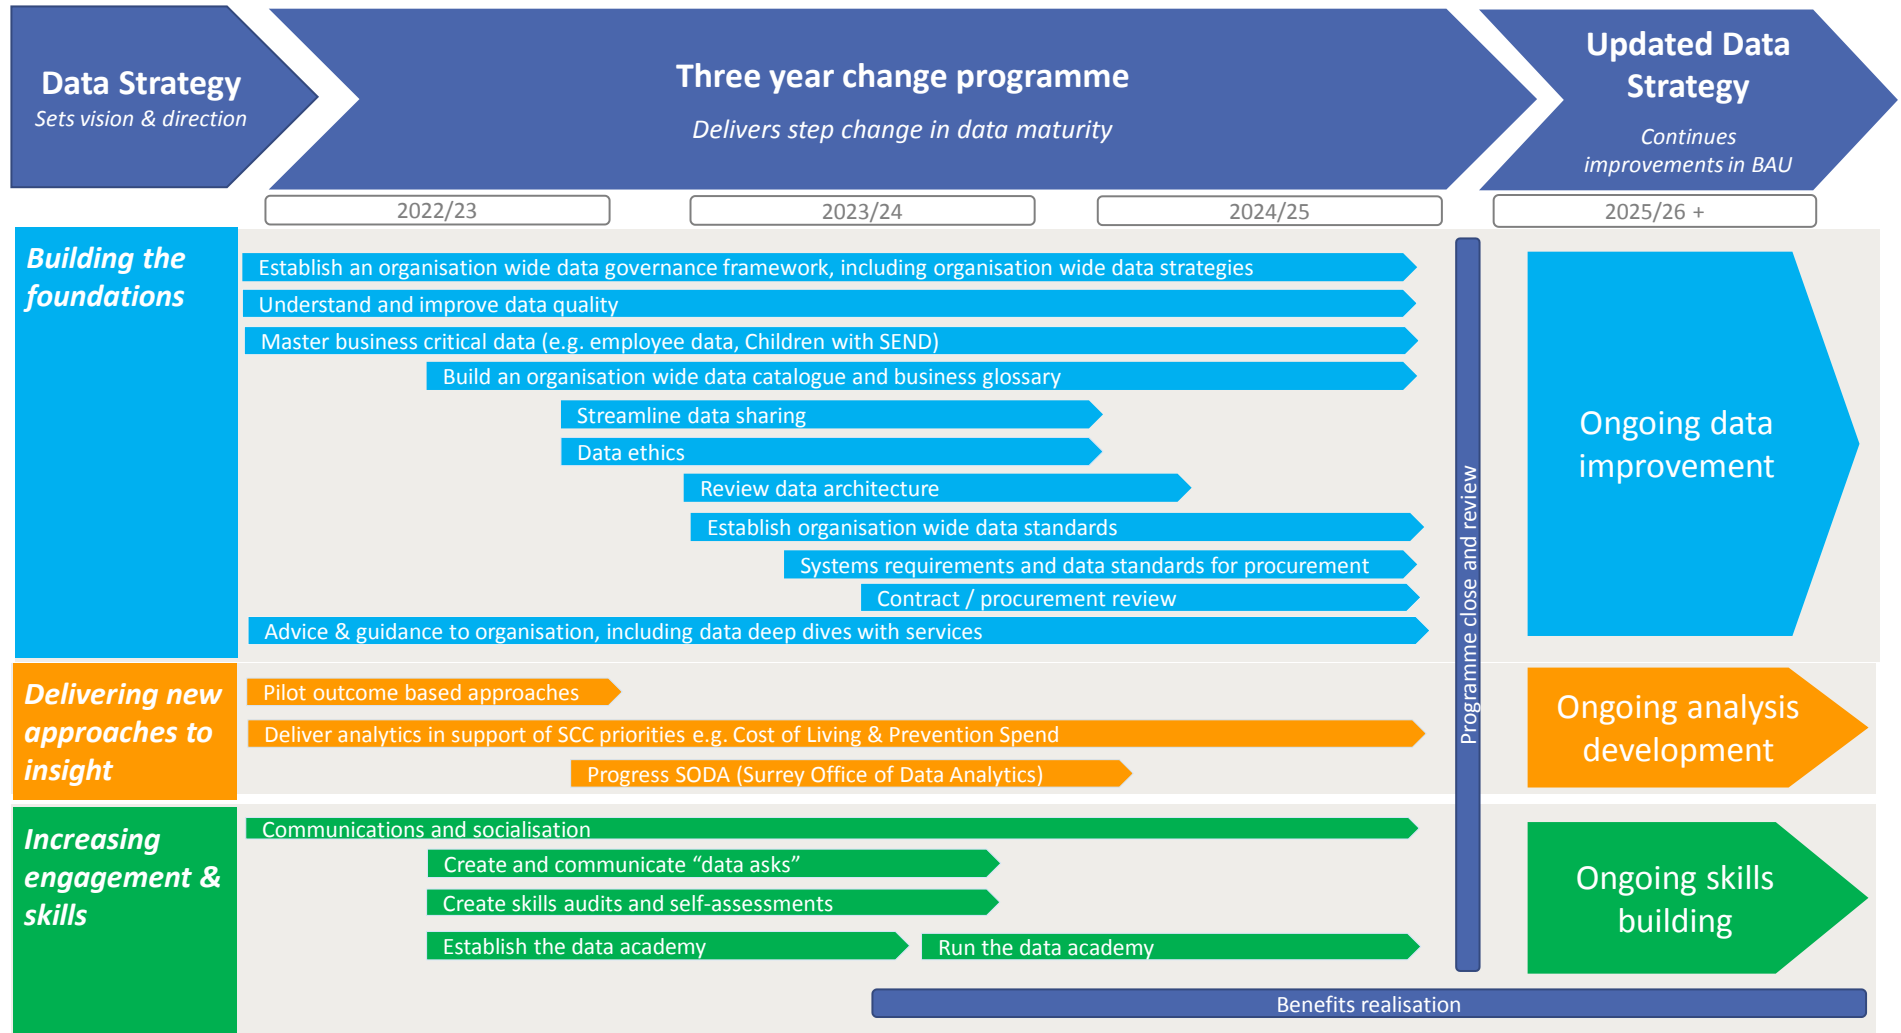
Data Strategy
Sets vision & direction

Three year change programme
Delivers step change in data maturity

Updated Data Strategy
Continues improvements in BAU

2022/23
2023/24
2024/25
2025/26 +

Building the foundations

Establish an organisation wide data governance framework, including organisation wide data strategies
Understand and improve data quality
Master business critical data (e.g. employee data, Children with SEND)
Build an organisation wide data catalogue and business glossary
Streamline data sharing
Data ethics
Review data architecture
Establish organisation wide data standards
Systems requirements and data standards for procurement
Contract / procurement review
Advice & guidance to organisation, including data deep dives with services

Ongoing data improvement

Delivering new approaches to insight

Pilot outcome based approaches
Deliver analytics in support of SCC priorities e.g. Cost of Living & Prevention Spend
Progress SODA (Surrey Office of Data Analytics)

Ongoing analysis development

Increasing engagement & skills

Communications and socialisation
Create and communicate “data asks”
Create skills audits and self-assessments
Establish the data academy
Run the data academy

Ongoing skills building

Programme close and review

Benefits realisation